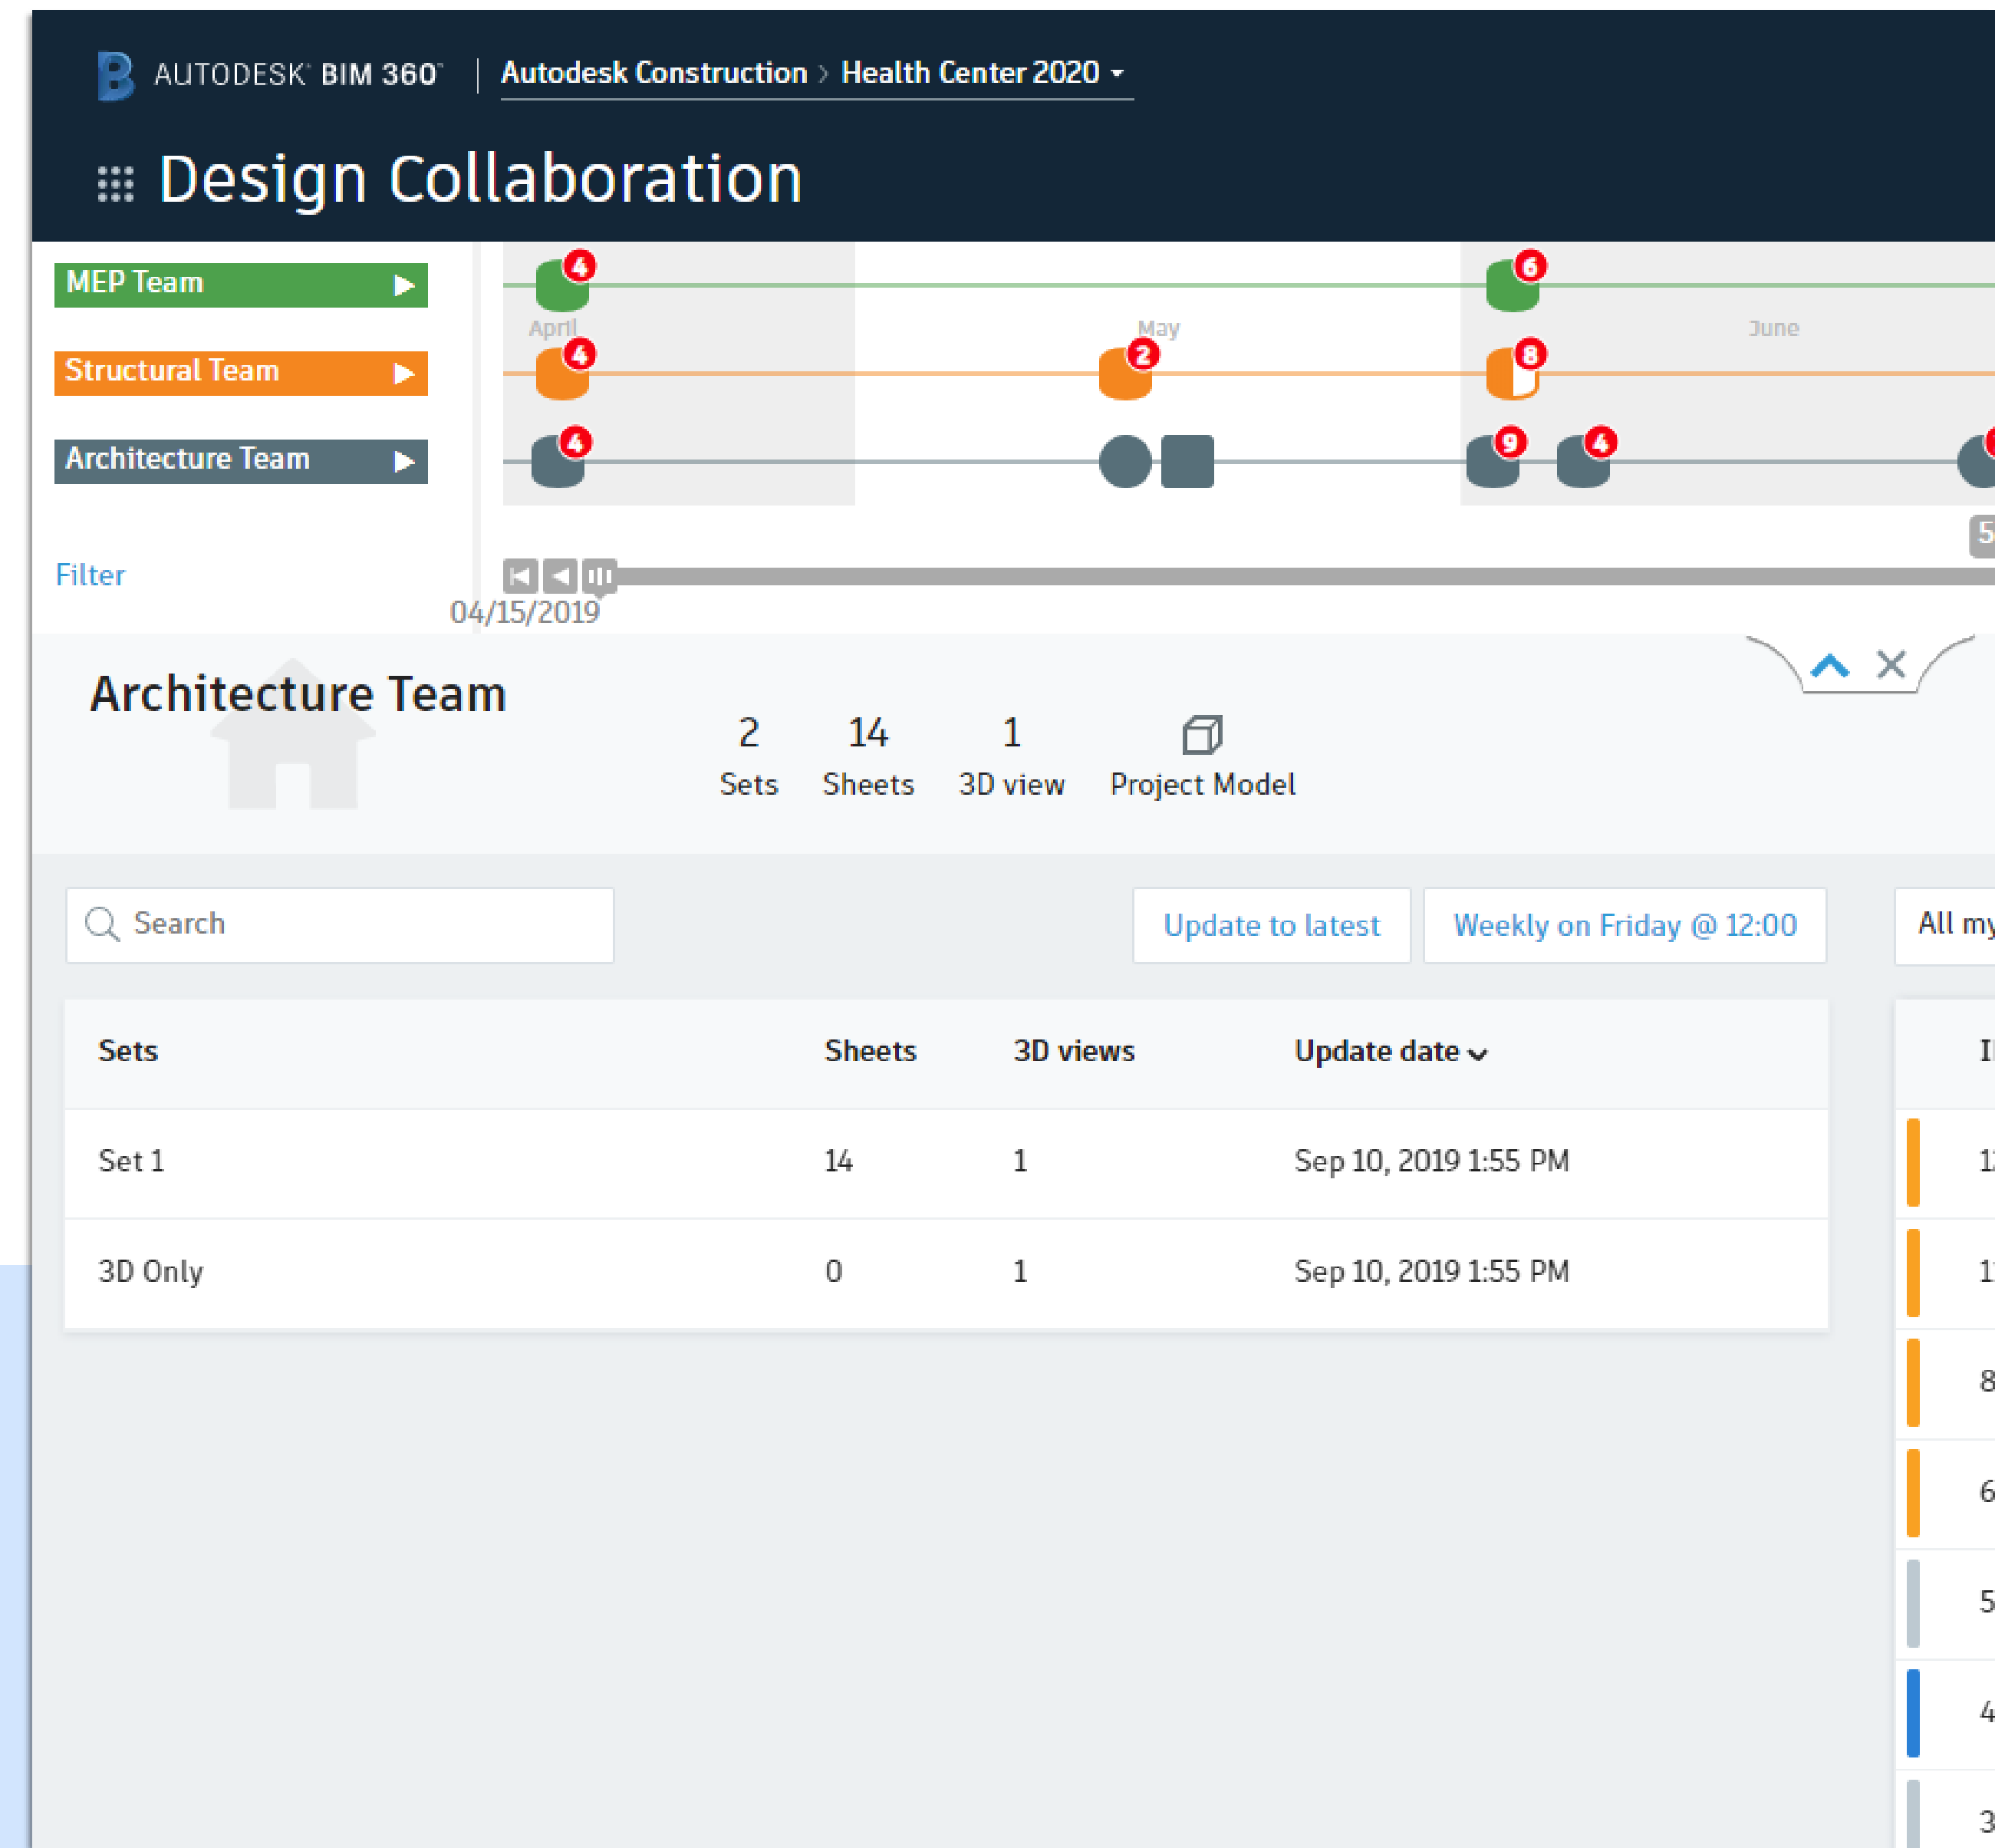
AUTODESK BIM 360 | Autodesk Construction › Health Center 2020

Design Collaboration

MEP Team
Structural Team
Architecture Team

4 6
April May June
4 2 8
4 9 4

Filter

04/15/2019

Architecture Team

2 Sets
14 Sheets
1 3D view
Project Model

Search

Update to latest

Weekly on Friday @ 12:00

All my

| Sets | Sheets | 3D views | Update date |
|---|---|---|---|
| Set 1 | 14 | 1 | Sep 10, 2019 1:55 PM |
| 3D Only | 0 | 1 | Sep 10, 2019 1:55 PM |